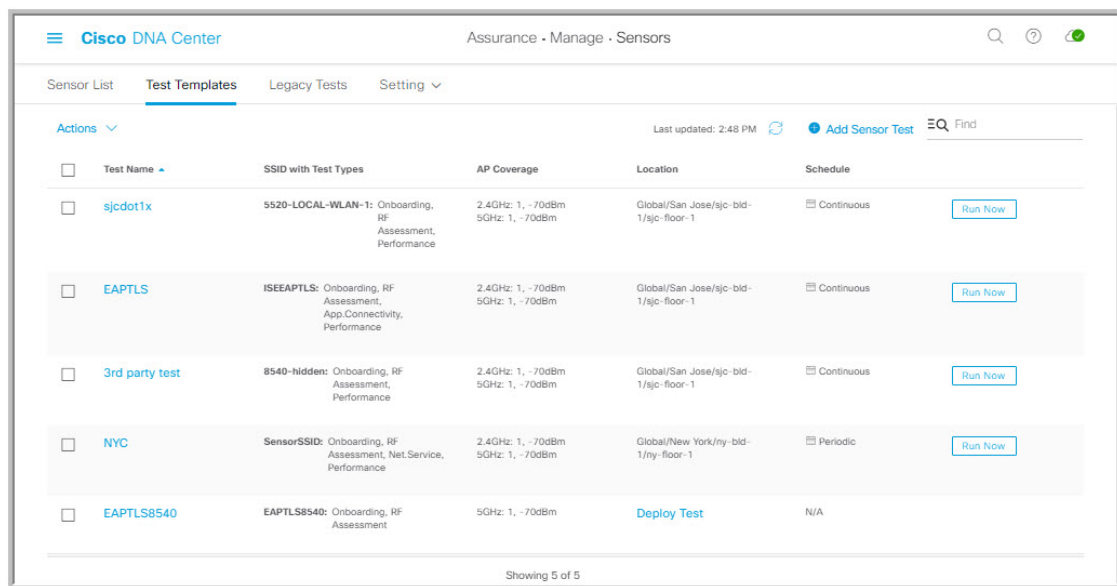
Cisco DNA Center

Assurance · Manage · Sensors

Sensor List
Test Templates
Legacy Tests
Setting

Actions

Last updated: 2:48 PM

Add Sensor Test

Find

| Test Name | SSID with Test Types | AP Coverage | Location | Schedule | |
|---|---|---|---|---|---|
| sjcdot1x | 5520-LOCAL-WLAN-1: Onboarding, RF Assessment, Performance | 2.4GHz: 1, -70dBm 5GHz: 1, -70dBm | Global/San Jose/sjc-bld-1/sjc-floor-1 | Continuous | Run Now |
| EAPTLS | ISEEAPTLS: Onboarding, RF Assessment, App.Connectivity, Performance | 2.4GHz: 1, -70dBm 5GHz: 1, -70dBm | Global/San Jose/sjc-bld-1/sjc-floor-1 | Continuous | Run Now |
| 3rd party test | 8540-hidden: Onboarding, RF Assessment, Performance | 2.4GHz: 1, -70dBm 5GHz: 1, -70dBm | Global/San Jose/sjc-bld-1/sjc-floor-1 | Continuous | Run Now |
| NYC | SensorSSID: Onboarding, RF Assessment, Net.Service, Performance | 2.4GHz: 1, -70dBm 5GHz: 1, -70dBm | Global/New York/ny-bld-1/ny-floor-1 | Periodic | Run Now |
| EAPTLS8540 | EAPTLS8540: Onboarding, RF Assessment | 5GHz: 1, -70dBm | Deploy Test | N/A | |

Showing 5 of 5